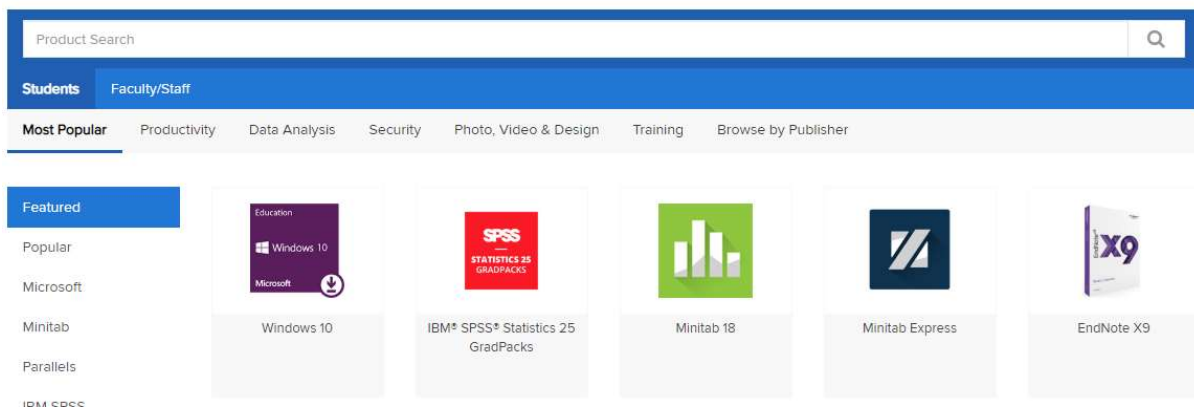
Product Search

Students Faculty/Staff

Most Popular Productivity Data Analysis Security Photo, Video & Design Training Browse by Publisher

Featured
Popular
Microsoft
Minitab
Parallels
IBM SPSS

Education
Windows 10
Microsoft

Windows 10

SPSS
STATISTICS 25
GRADPACKS

IBM® SPSS® Statistics 25 GradPacks

Minitab 18

Minitab Express

X9

EndNote X9